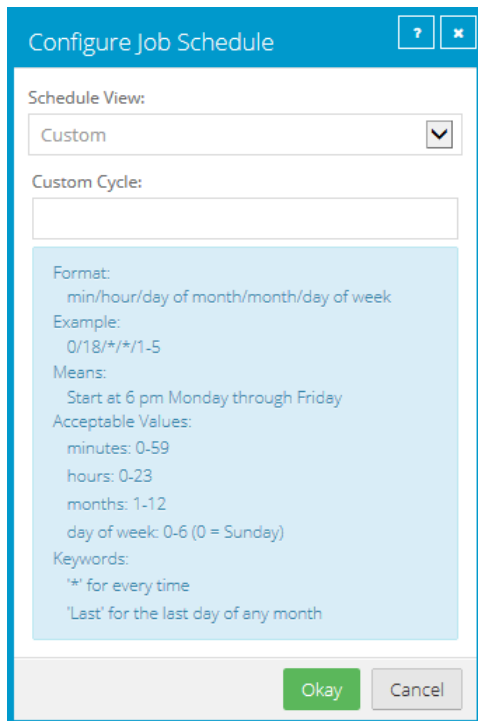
Configure Job Schedule

?

×

Schedule View:

Custom

Custom Cycle:

Format:
min/hour/day of month/month/day of week
Example:
0/18/*/*/1-5
Means:
Start at 6 pm Monday through Friday
Acceptable Values:
minutes: 0-59
hours: 0-23
months: 1-12
day of week: 0-6 (0 = Sunday)
Keywords:
'*' for every time
'Last' for the last day of any month

Okay

Cancel